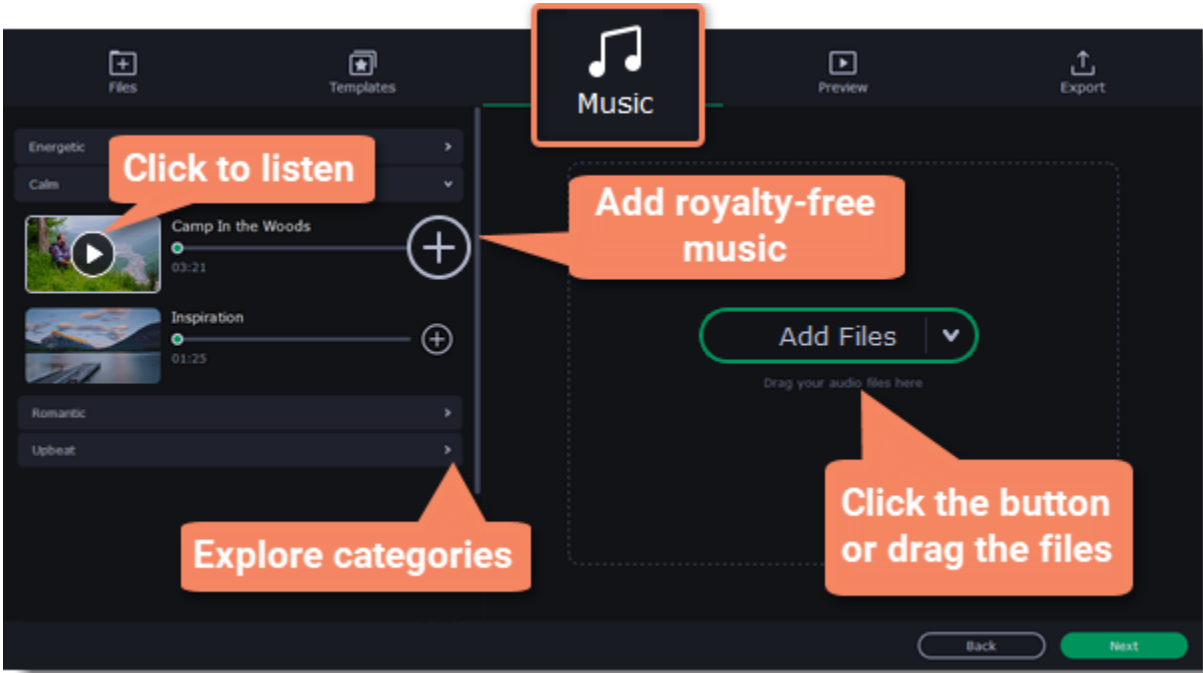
Files
Templates
Music
Preview
Export

Energetic
Click to listen
Calm
Camp In the Woods
03:21
Add royalty-free music
Inspiration
01:25
Romantic
Upbeat
Explore categories

Add Files
Drag your audio files here
Click the button or drag the files

Back
Next